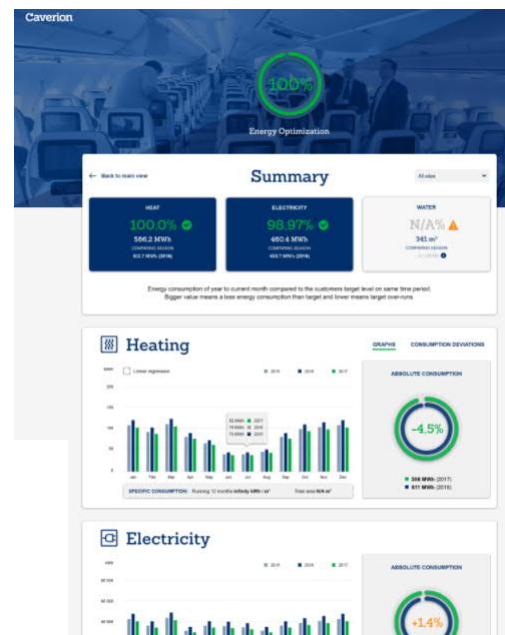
Caverion

100%

Energy Optimization

← Back to main view

Summary

All sites

HEAT
100.0%
566.2 MWh
COMPARING SEASON
613.7 MWh (2016)

ELECTRICITY
98.97%
460.4 MWh
COMPARING SEASON
465.7 MWh (2016)

WATER
N/A%
341 m³
COMPARING SEASON
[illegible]

Energy consumption of year to current month compared to the customers target level on same time period. Bigger value means a less energy consumption than target and lower means target over-runs.

Heating

GRAPHS CONSUMPTION DEVIATIONS

Linear regression

2015 2016 2017

MWh
150
125
100
75
50
25
0

Jan Feb Mar Apr May Jun Jul Aug Sep Oct Nov Dec

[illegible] 2017
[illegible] 2016
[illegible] 2015

SPECIFIC CONSUMPTION Running 12 months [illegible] kWh / m² Total area N/A m²

ABSOLUTE CONSUMPTION

-4.5%

566 MWh (2017)
611 MWh (2016)

Electricity

2015 2016 2017

ABSOLUTE CONSUMPTION

+1.4%